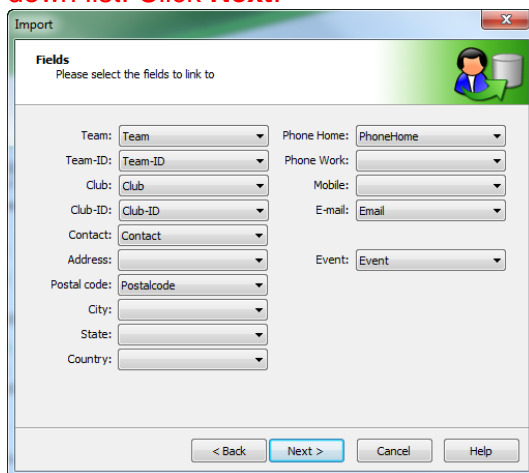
down list. Click Next.

Import

Fields
Please select the fields to link to

Team: Team
Team-ID: Team-ID
Club: Club
Club-ID: Club-ID
Contact: Contact
Address:
Postal code: Postalcode
City:
State:
Country:

Phone Home: PhoneHome
Phone Work:
Mobile:
E-mail: Email
Event: Event

< Back
Next >
Cancel
Help